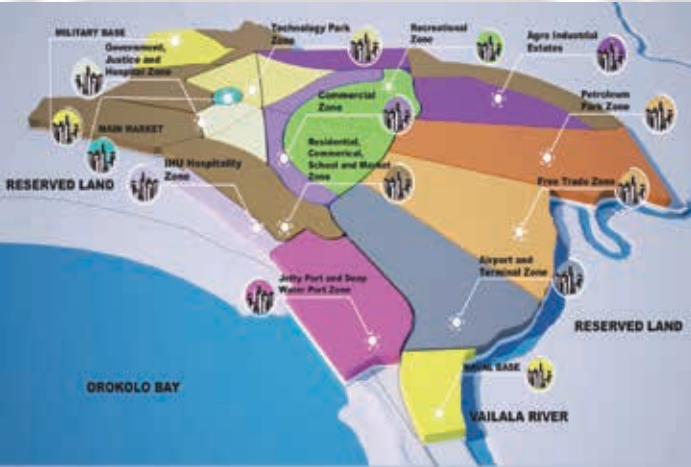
MILITARY BASE

Government, Justice and Hospital Zone

Technology Park Zone

Recreational Zone

Agro Industrial Estates

Commercial Zone

Petroleum Park Zone

MAIN MARKET

Residential, Commercial, School and Market Zone

IHU Hospitality Zone

RESERVED LAND

Free Trade Zone

Airport and Terminal Zone

Jetty Port and Deep Water Port Zone

RESERVED LAND

OROKOLO BAY

NAVAL BASE

VAILALA RIVER